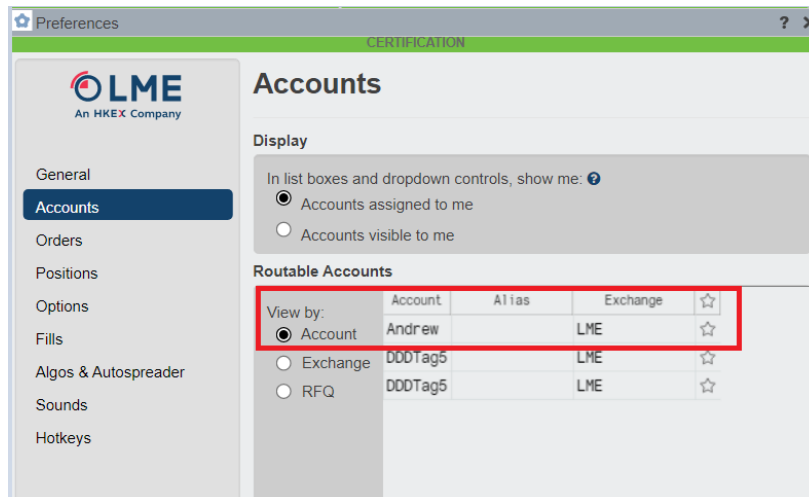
Preferences

? X

CERTIFICATION

LME
An HKEX Company

General
Accounts
Orders
Positions
Options
Fills
Algos & Autospreader
Sounds
Hotkeys

Accounts

Display

In list boxes and dropdown controls, show me:
Accounts assigned to me
Accounts visible to me

Routable Accounts

View by:
Account
Exchange
RFQ

| Account | Alias | Exchange | ☆ |
|---|---|---|---|
| Andrew | | LME | ☆ |
| DDDTag5 | | LME | ☆ |
| DDDTag5 | | LME | ☆ |